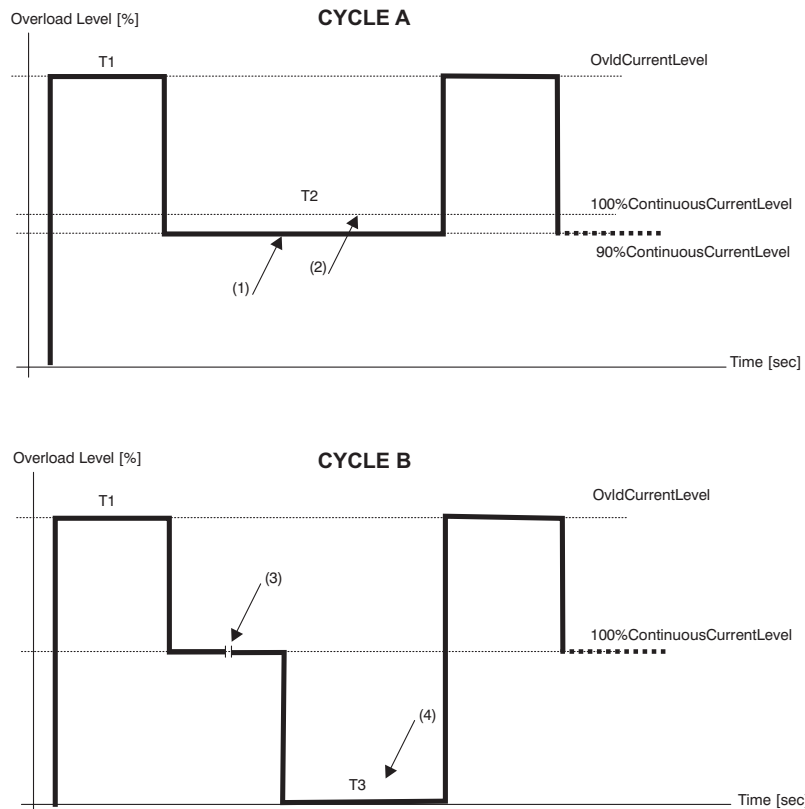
Overload Level [%]

CYCLE A

T1

OvldCurrentLevel

T2

100%ContinuousCurrentLevel

90%ContinuousCurrentLevel

(1)

(2)

Time [sec]

Overload Level [%]

CYCLE B

T1

OvldCurrentLevel

(3)

100%ContinuousCurrentLevel

(4)

T3

Time [sec